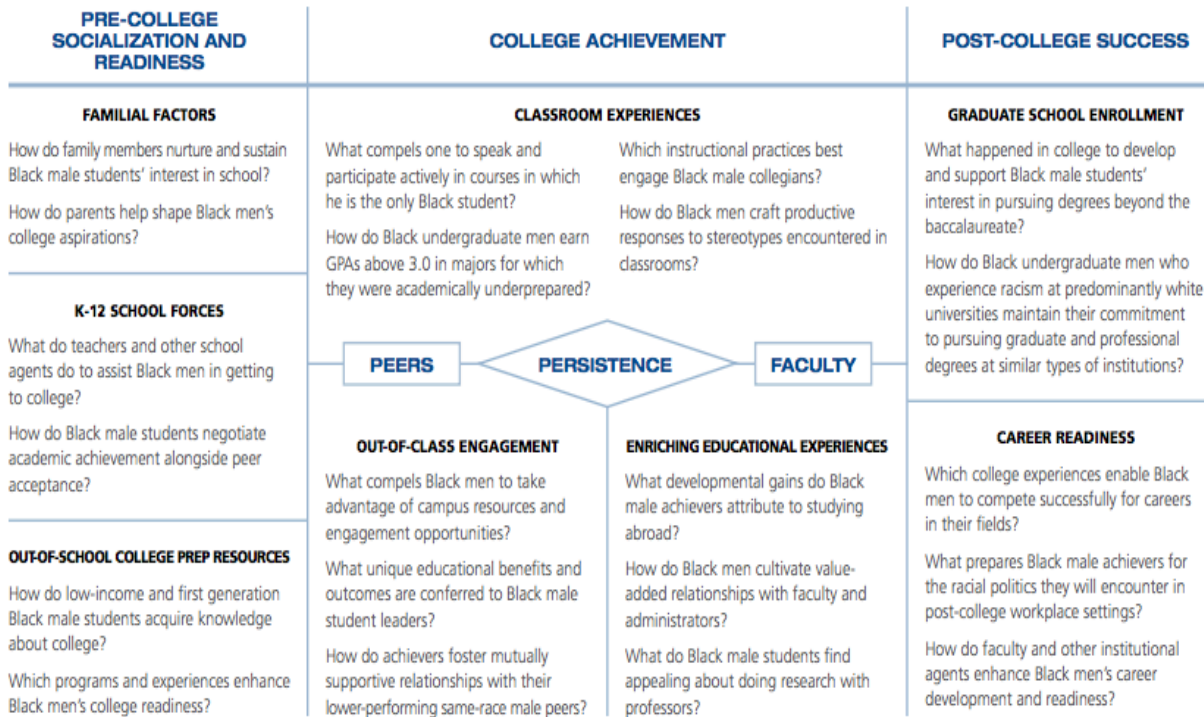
PRE-COLLEGE SOCIALIZATION AND READINESS

FAMILIAL FACTORS

How do family members nurture and sustain Black male students' interest in school?

How do parents help shape Black men's college aspirations?

K-12 SCHOOL FORCES

What do teachers and other school agents do to assist Black men in getting to college?

How do Black male students negotiate academic achievement alongside peer acceptance?

OUT-OF-SCHOOL COLLEGE PREP RESOURCES

How do low-income and first generation Black male students acquire knowledge about college?

Which programs and experiences enhance Black men's college readiness?

COLLEGE ACHIEVEMENT

CLASSROOM EXPERIENCES

What compels one to speak and participate actively in courses in which he is the only Black student?

How do Black undergraduate men earn GPAs above 3.0 in majors for which they were academically underprepared?

Which instructional practices best engage Black male collegians?

How do Black men craft productive responses to stereotypes encountered in classrooms?

PEERS

PERSISTENCE

FACULTY

OUT-OF-CLASS ENGAGEMENT

What compels Black men to take advantage of campus resources and engagement opportunities?

What unique educational benefits and outcomes are conferred to Black male student leaders?

How do achievers foster mutually supportive relationships with their lower-performing same-race male peers?

ENRICHING EDUCATIONAL EXPERIENCES

What developmental gains do Black male achievers attribute to studying abroad?

How do Black men cultivate value-added relationships with faculty and administrators?

What do Black male students find appealing about doing research with professors?

POST-COLLEGE SUCCESS

GRADUATE SCHOOL ENROLLMENT

What happened in college to develop and support Black male students' interest in pursuing degrees beyond the baccalaureate?

How do Black undergraduate men who experience racism at predominantly white universities maintain their commitment to pursuing graduate and professional degrees at similar types of institutions?

CAREER READINESS

Which college experiences enable Black men to compete successfully for careers in their fields?

What prepares Black male achievers for the racial politics they will encounter in post-college workplace settings?

How do faculty and other institutional agents enhance Black men's career development and readiness?